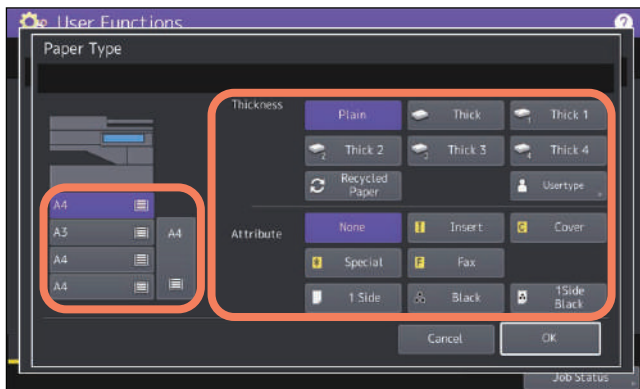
User Functions

?

Paper Type

A4

A3

A4

A4

A4

Thickness

Plain

Thick

Thick 1

Thick 2

Thick 3

Thick 4

Recycled Paper

Usertype

Attribute

None

Insert

Cover

Special

Fax

1 Side

Black

1Side Black

Cancel

OK

Job Status